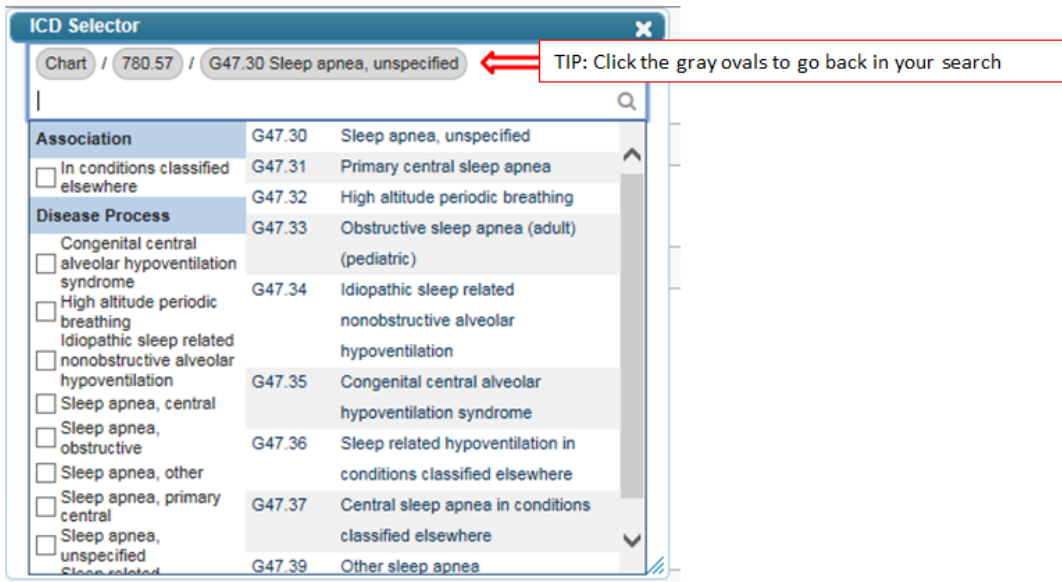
ICD Selector

Chart / 780.57 / G47.30 Sleep apnea, unspecified

TIP: Click the gray ovals to go back in your search

Association

In conditions classified elsewhere

Disease Process

Congenital central alveolar hypoventilation syndrome

High altitude periodic breathing

Idiopathic sleep related nonobstructive alveolar hypoventilation

Sleep apnea, central

Sleep apnea, obstructive

Sleep apnea, other

Sleep apnea, primary central

Sleep apnea, unspecified

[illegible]

| | |
|---|---|
| G47.30 | Sleep apnea, unspecified |
| G47.31 | Primary central sleep apnea |
| G47.32 | High altitude periodic breathing |
| G47.33 | Obstructive sleep apnea (adult) (pediatric) |
| G47.34 | Idiopathic sleep related nonobstructive alveolar hypoventilation |
| G47.35 | Congenital central alveolar hypoventilation syndrome |
| G47.36 | Sleep related hypoventilation in conditions classified elsewhere |
| G47.37 | Central sleep apnea in conditions classified elsewhere |
| G47.39 | Other sleep apnea |